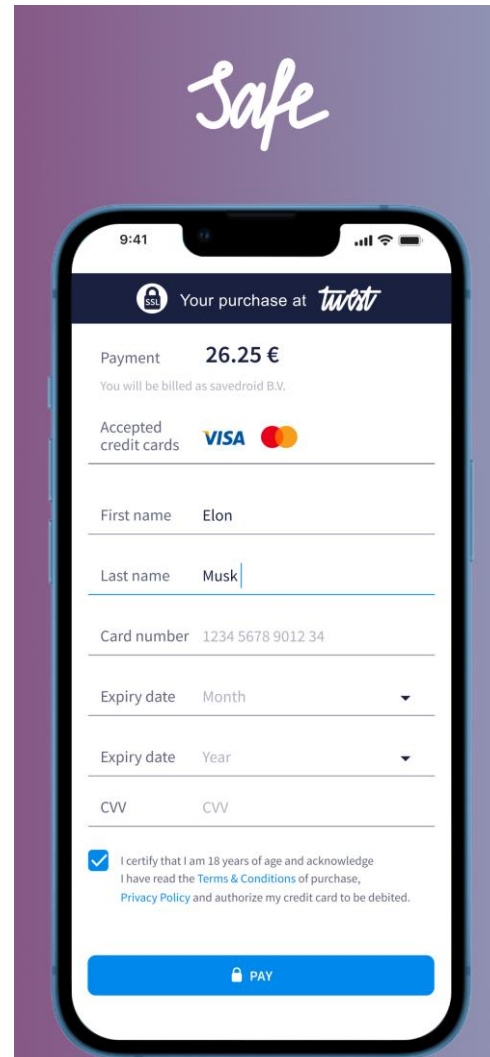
Safe

9:41

SSL Your purchase at twist

Payment 26.25 €

You will be billed as savedroid B.V.

Accepted credit cards VISA

First name Elon

Last name Musk

Card number 1234 5678 9012 34

Expiry date Month

Expiry date Year

CVV CVV

I certify that I am 18 years of age and acknowledge I have read the Terms & Conditions of purchase, Privacy Policy and authorize my credit card to be debited.

PAY